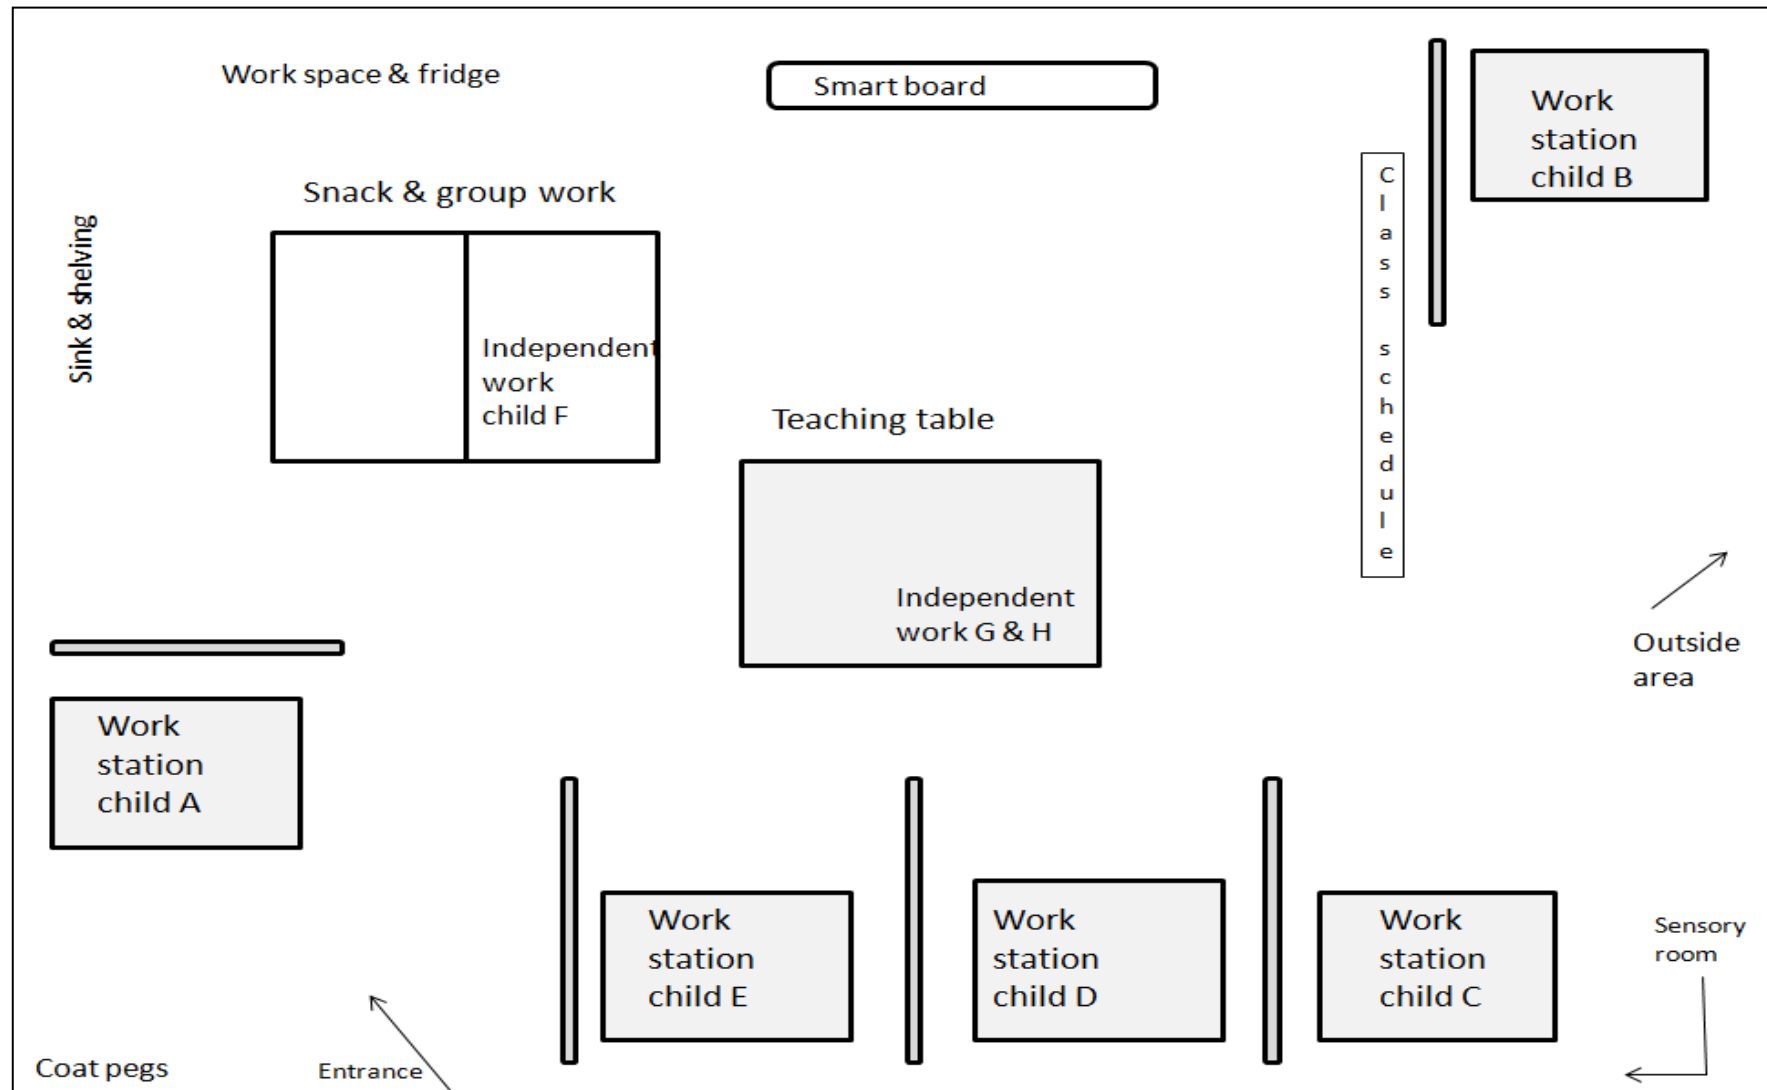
Work space & fridge

Smart board

Work station child B

Snack & group work

Sink & shelving

Independent work child F

Class schedule

Teaching table

Independent work G & H

Outside area

Work station child A

Work station child E

Work station child D

Work station child C

Sensory room

Coat pegs

Entrance